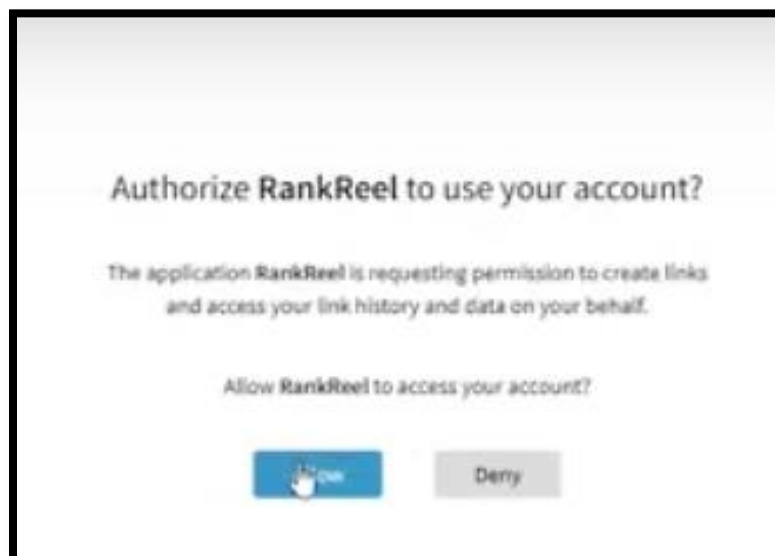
Authorize **RankReel** to use your account?

The application **RankReel** is requesting permission to create links and access your link history and data on your behalf.

Allow **RankReel** to access your account?

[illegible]ow

Deny